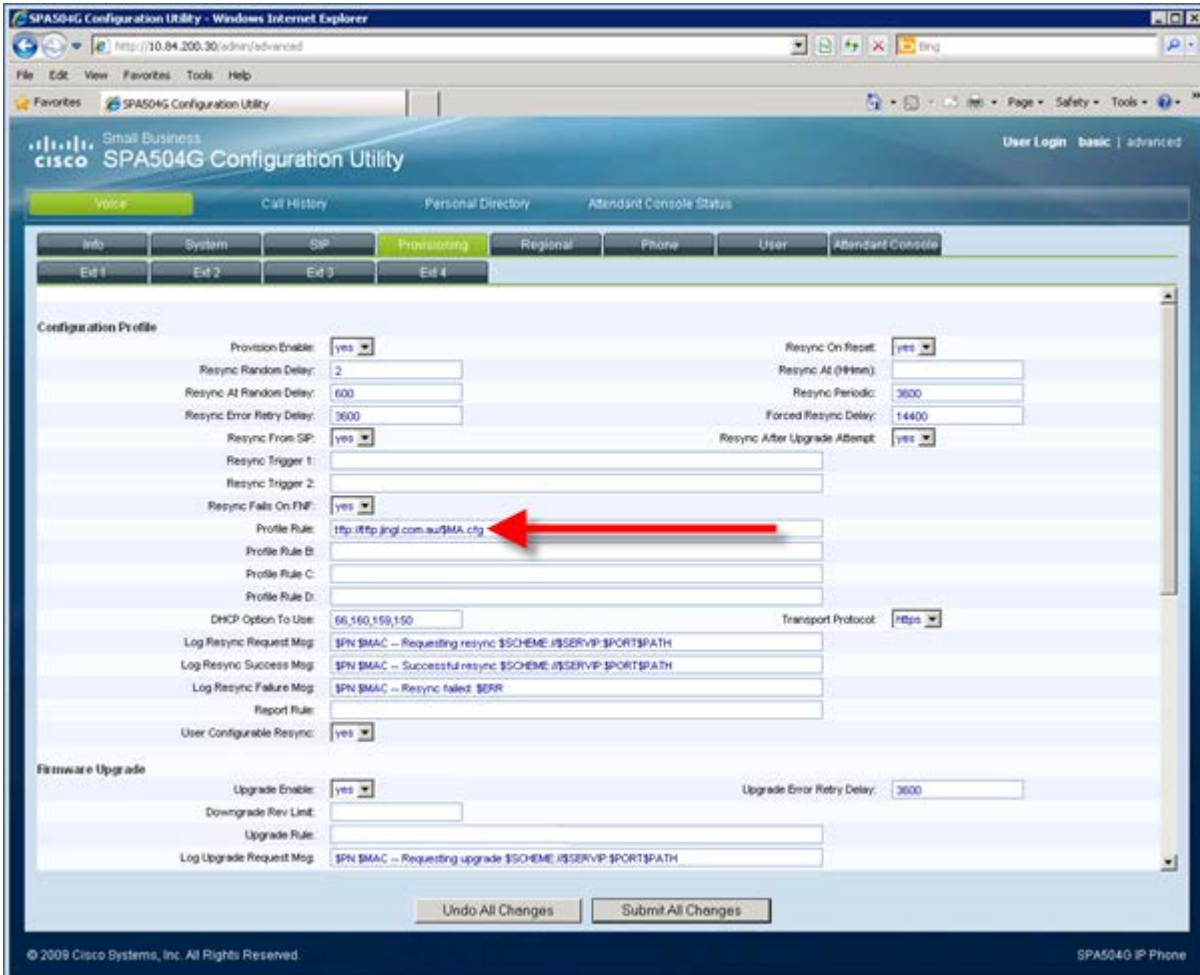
SPA504G Configuration Utility - Windows Internet Explorer

http://10.84.200.30/admin/advanced

Bing

File Edit View Favorites Tools Help

Favorites SPA504G Configuration Utility

Page Safety Tools

Small Business
cisco SPA504G Configuration Utility

User Login basic | advanced

Voice Call History Personal Directory Attendant Console Status

Info System SIP Provisioning Regional Phone User Attendant Console

Ext 1 Ext 2 Ext 3 Ext 4

Configuration Profile

Provision Enable: yes
Resync On Reset: yes
Resync Random Delay: 2
Resync At (HHmm):
Resync At Random Delay: 600
Resync Periodic: 3600
Resync Error Retry Delay: 3600
Forced Resync Delay: 14400
Resync From SIP: yes
Resync After Upgrade Attempt: yes
Resync Trigger 1:
Resync Trigger 2:
Resync Fails On FNF: yes
Profile Rule: tftp://tftp.jingl.com.au/$MA.cfg
Profile Rule B:
Profile Rule C:
Profile Rule D:
DHCP Option To Use: 66,160,159,150
Transport Protocol: https
Log Resync Request Msg: $PN $MAC -- Requesting resync $SCHEME://$SERVIP:$PORT$PATH
Log Resync Success Msg: $PN $MAC -- Successful resync $SCHEME://$SERVIP:$PORT$PATH
Log Resync Failure Msg: $PN $MAC -- Resync failed: $ERR
Report Rule:
User Configurable Resync: yes

Firmware Upgrade

Upgrade Enable: yes
Upgrade Error Retry Delay: 3600
Downgrade Rev Limit:
Upgrade Rule:
Log Upgrade Request Msg: $PN $MAC -- Requesting upgrade $SCHEME://$SERVIP:$PORT$PATH

Undo All Changes Submit All Changes

© 2009 Cisco Systems, Inc. All Rights Reserved.

SPA504G IP Phone